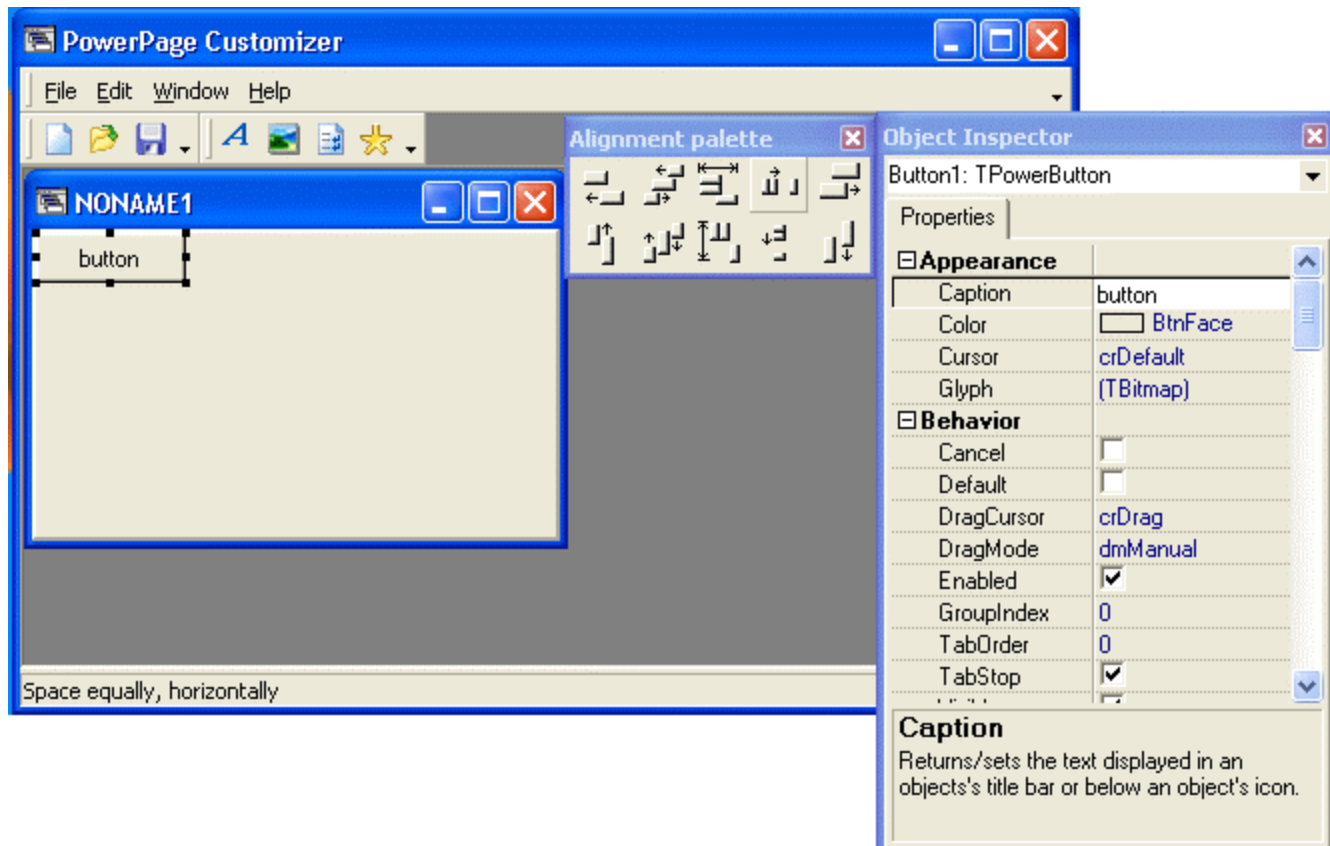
PowerPage Customizer

File Edit Window Help

NONAME1

button

Alignment palette

Object Inspector

Button1: TPowerButton

Properties

| | |
|---|---|
| ⊟Appearance | |
| Caption | button |
| Color | BtnFace |
| Cursor | crDefault |
| Glyph | (TBitmap) |
| ⊟Behavior | |
| Cancel | |
| Default | |
| DragCursor | crDrag |
| DragMode | dmManual |
| Enabled | ☑ |
| GroupIndex | 0 |
| TabOrder | 0 |
| TabStop | ☑ |

Space equally, horizontally

Caption
Returns/sets the text displayed in an objects's title bar or below an object's icon.